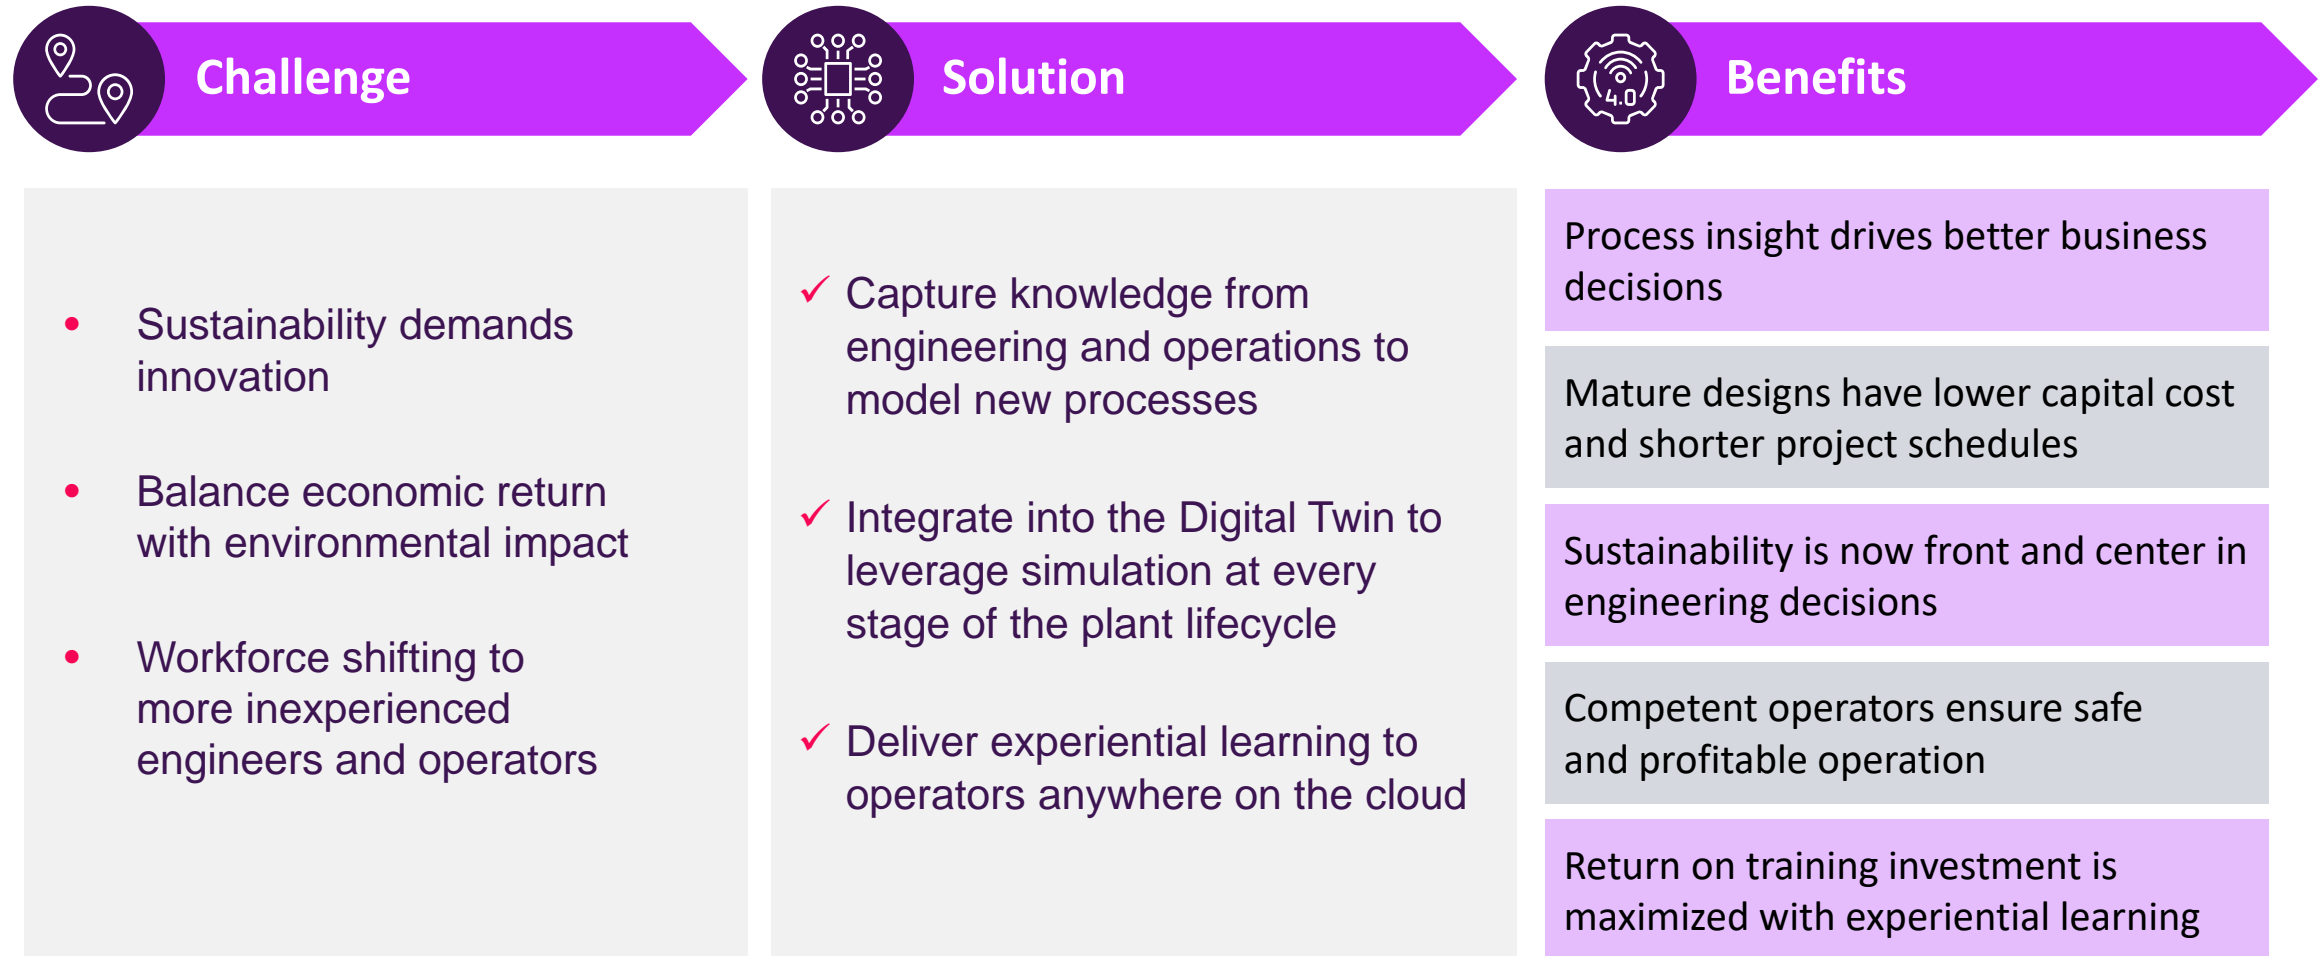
Challenge

- Sustainability demands innovation
- Balance economic return with environmental impact
- Workforce shifting to more inexperienced engineers and operators

Solution

✓ Capture knowledge from engineering and operations to model new processes

✓ Integrate into the Digital Twin to leverage simulation at every stage of the plant lifecycle

✓ Deliver experiential learning to operators anywhere on the cloud

4.0

Benefits

Process insight drives better business decisions

Mature designs have lower capital cost and shorter project schedules

Sustainability is now front and center in engineering decisions

Competent operators ensure safe and profitable operation

Return on training investment is maximized with experiential learning